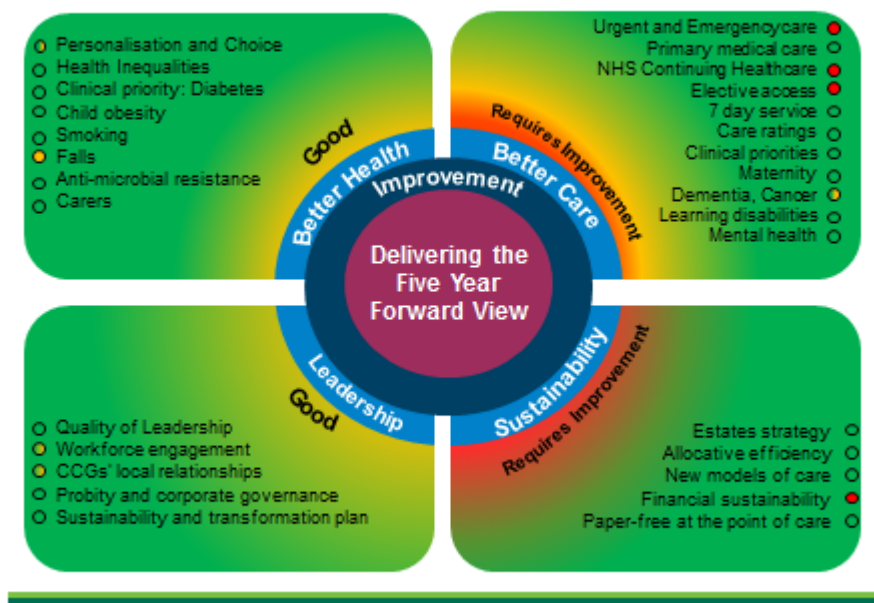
Personalisation and Choice
Health Inequalities
Clinical priority: Diabetes
Child obesity
Smoking
Falls
Anti-microbial resistance
Carers

Good

Urgent and Emergencycare
Primary medical care
NHS Continuing Healthcare
Elective access
7 day service
Care ratings
Clinical priorities
Maternity
Dementia, Cancer
Learning disabilities
Mental health

Requires Improvement

Better Health
Improvement
Better Care

Delivering the Five Year Forward View

Leadership
Sustainability

Good

Requires Improvement

Quality of Leadership
Workforce engagement
CCGs' local relationships
Probity and corporate governance
Sustainability and transformation plan

Estates strategy
Allocative efficiency
New models of care
Financial sustainability
Paper-free at the point of care